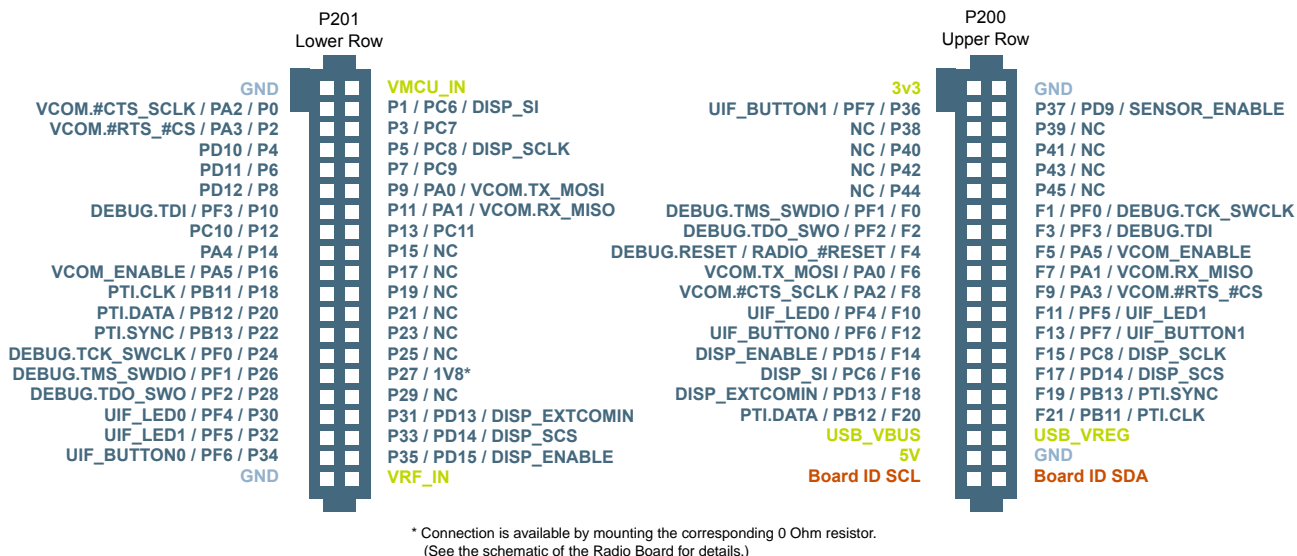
P201
Lower Row

GND
VCOM.#CTS_SCLK / PA2 / P0
VCOM.#RTS_#CS / PA3 / P2
PD10 / P4
PD11 / P6
PD12 / P8
DEBUG.TDI / PF3 / P10
PC10 / P12
PA4 / P14
VCOM_ENABLE / PA5 / P16
PTI.CLK / PB11 / P18
PTI.DATA / PB12 / P20
PTI.SYNC / PB13 / P22
DEBUG.TCK_SWCLK / PF0 / P24
DEBUG.TMS_SWDIO / PF1 / P26
DEBUG.TDO_SWO / PF2 / P28
UIF_LED0 / PF4 / P30
UIF_LED1 / PF5 / P32
UIF_BUTTON0 / PF6 / P34
GND

VMCU_IN
P1 / PC6 / DISP_SI
P3 / PC7
P5 / PC8 / DISP_SCLK
P7 / PC9
P9 / PA0 / VCOM.TX_MOSI
P11 / PA1 / VCOM.RX_MISO
P13 / PC11
P15 / NC
P17 / NC
P19 / NC
P21 / NC
P23 / NC
P25 / NC
P27 / 1V8*
P29 / NC
P31 / PD13 / DISP_EXTCOMIN
P33 / PD14 / DISP_SCS
P35 / PD15 / DISP_ENABLE
VRF_IN

P200
Upper Row

3v3
UIF_BUTTON1 / PF7 / P36
NC / P38
NC / P40
NC / P42
NC / P44
DEBUG.TMS_SWDIO / PF1 / F0
DEBUG.TDO_SWO / PF2 / F2
DEBUG.RESET / RADIO_#RESET / F4
VCOM.TX_MOSI / PA0 / F6
VCOM.#CTS_SCLK / PA2 / F8
UIF_LED0 / PF4 / F10
UIF_BUTTON0 / PF6 / F12
DISP_ENABLE / PD15 / F14
DISP_SI / PC6 / F16
DISP_EXTCOMIN / PD13 / F18
PTI.DATA / PB12 / F20
USB_VBUS
5V
Board ID SCL

GND
P37 / PD9 / SENSOR_ENABLE
P39 / NC
P41 / NC
P43 / NC
P45 / NC
F1 / PF0 / DEBUG.TCK_SWCLK
F3 / PF3 / DEBUG.TDI
F5 / PA5 / VCOM_ENABLE
F7 / PA1 / VCOM.RX_MISO
F9 / PA3 / VCOM.#RTS_#CS
F11 / PF5 / UIF_LED1
F13 / PF7 / UIF_BUTTON1
F15 / PC8 / DISP_SCLK
F17 / PD14 / DISP_SCS
F19 / PB13 / PTI.SYNC
F21 / PB11 / PTI.CLK
USB_VREG
GND
Board ID SDA

* Connection is available by mounting the corresponding 0 Ohm resistor.
(See the schematic of the Radio Board for details.)